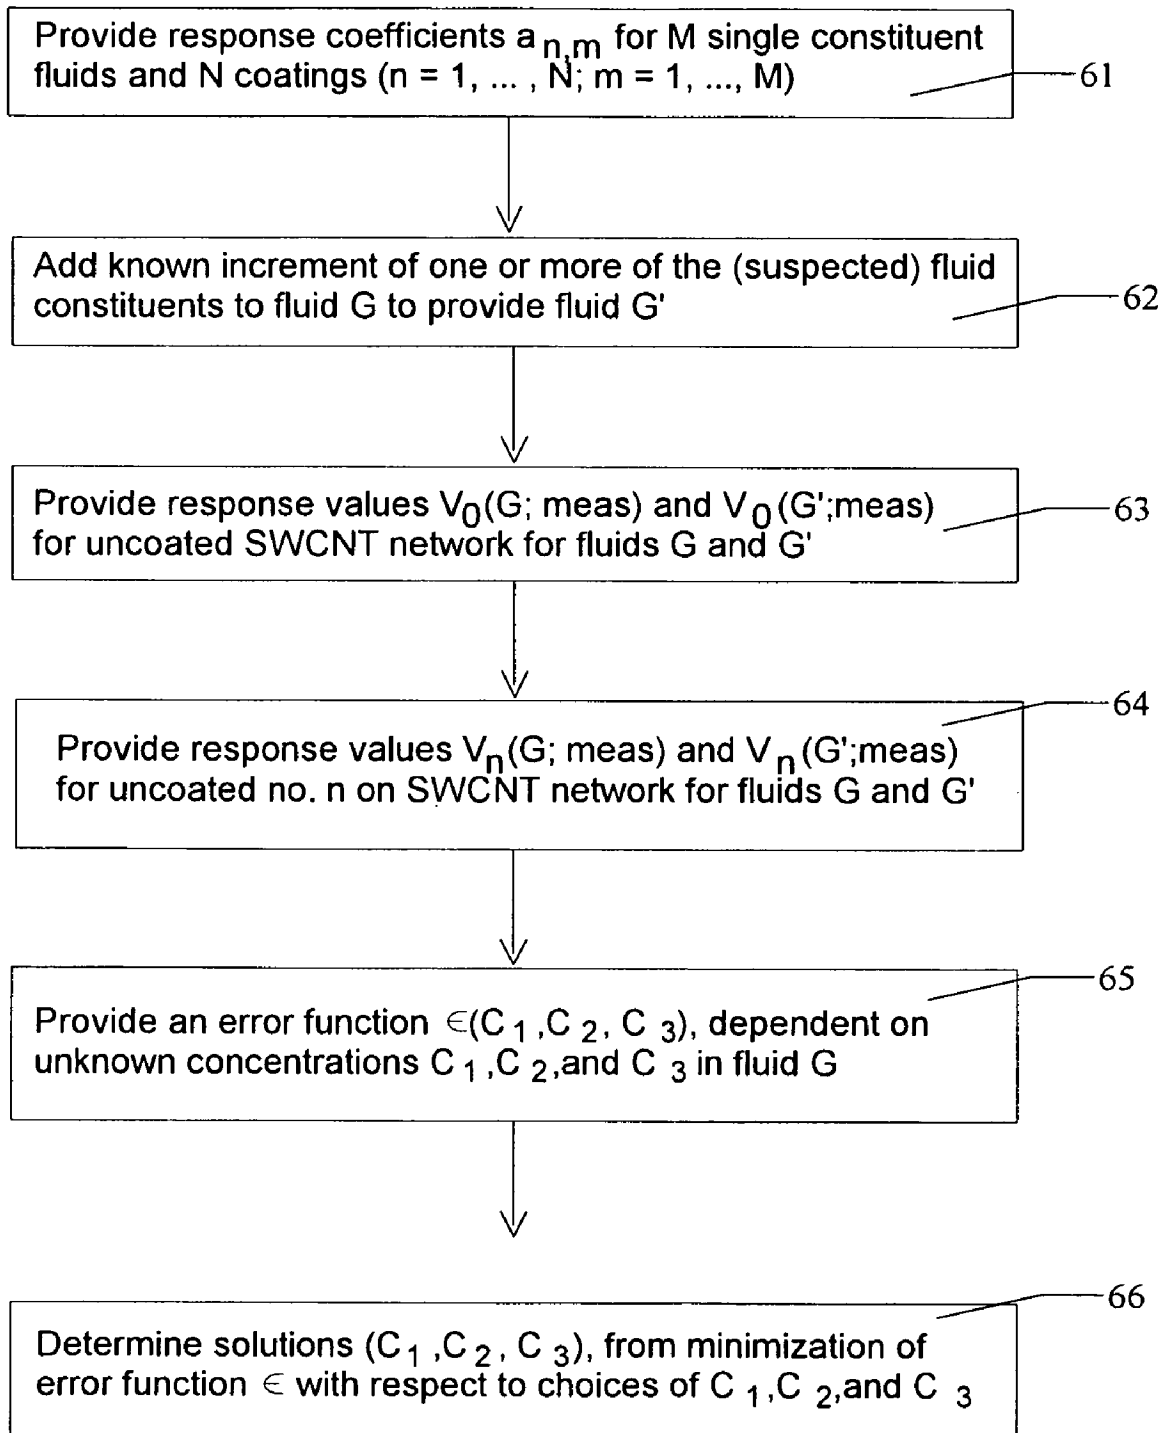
Provide response coefficients $a_{n,m}$ for M single constituent fluids and N coatings (n = 1, ... , N; m = 1, ..., M)

61

Add known increment of one or more of the (suspected) fluid constituents to fluid G to provide fluid G'

62

Provide response values $V_0$(G; meas) and $V_0$(G';meas) for uncoated SWCNT network for fluids G and G'

63

64

Provide response values $V_n$(G; meas) and $V_n$(G';meas) for uncoated no. n on SWCNT network for fluids G and G'

65

Provide an error function $\in(C_1, C_2, C_3)$, dependent on unknown concentrations $C_1, C_2$,and $C_3$ in fluid G

66

Determine solutions $(C_1, C_2, C_3)$, from minimization of error function $\in$ with respect to choices of $C_1, C_2$,and $C_3$